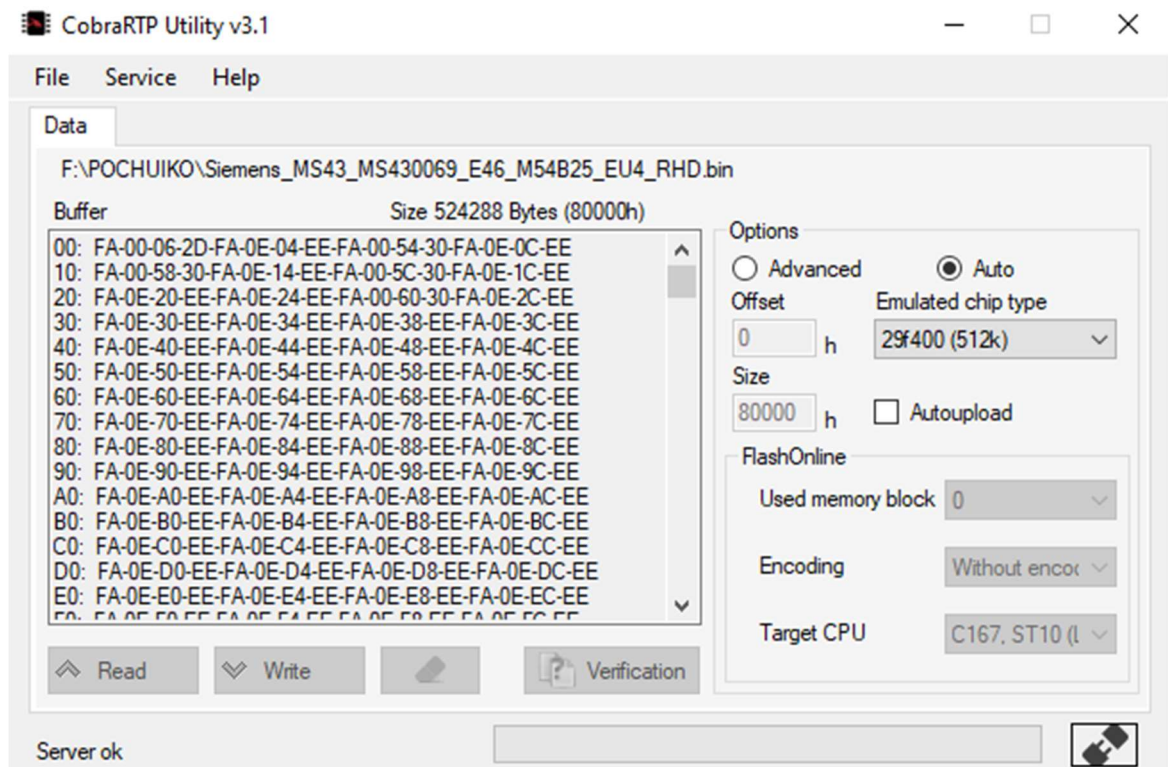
CobraRTP Utility v3.1

File Service Help

Data

F:\POCHUIKO\Siemens_MS43_MS430069_E46_M54B25_EU4_RHD.bin

Buffer

Size 524288 Bytes (80000h)

00: FA-00-06-2D-FA-0E-04-EE-FA-00-54-30-FA-0E-0C-EE
10: FA-00-58-30-FA-0E-14-EE-FA-00-5C-30-FA-0E-1C-EE
20: FA-0E-20-EE-FA-0E-24-EE-FA-00-60-30-FA-0E-2C-EE
30: FA-0E-30-EE-FA-0E-34-EE-FA-0E-38-EE-FA-0E-3C-EE
40: FA-0E-40-EE-FA-0E-44-EE-FA-0E-48-EE-FA-0E-4C-EE
50: FA-0E-50-EE-FA-0E-54-EE-FA-0E-58-EE-FA-0E-5C-EE
60: FA-0E-60-EE-FA-0E-64-EE-FA-0E-68-EE-FA-0E-6C-EE
70: FA-0E-70-EE-FA-0E-74-EE-FA-0E-78-EE-FA-0E-7C-EE
80: FA-0E-80-EE-FA-0E-84-EE-FA-0E-88-EE-FA-0E-8C-EE
90: FA-0E-90-EE-FA-0E-94-EE-FA-0E-98-EE-FA-0E-9C-EE
A0: FA-0E-A0-EE-FA-0E-A4-EE-FA-0E-A8-EE-FA-0E-AC-EE
B0: FA-0E-B0-EE-FA-0E-B4-EE-FA-0E-B8-EE-FA-0E-BC-EE
C0: FA-0E-C0-EE-FA-0E-C4-EE-FA-0E-C8-EE-FA-0E-CC-EE
D0: FA-0E-D0-EE-FA-0E-D4-EE-FA-0E-D8-EE-FA-0E-DC-EE
E0: FA-0E-E0-EE-FA-0E-E4-EE-FA-0E-E8-EE-FA-0E-EC-EE
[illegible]

Options

Advanced Auto

Offset

Emulated chip type

0 h

29f400 (512k)

Size

80000 h

Autoupload

FlashOnline

Used memory block 0

Encoding Without encoc

Target CPU C167, ST10 (l

Read Write Verification

Server ok